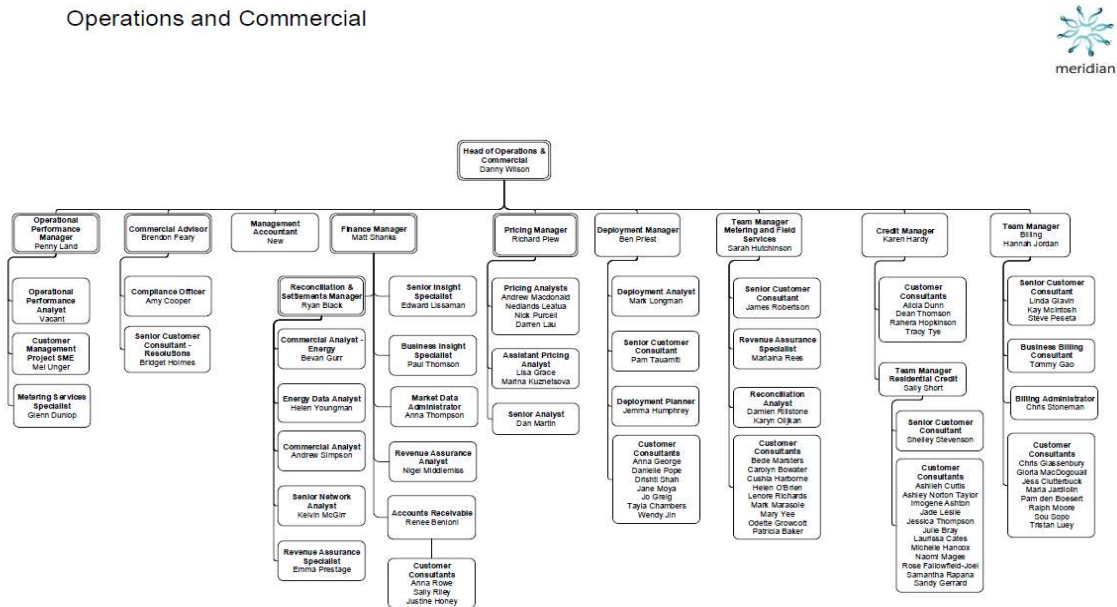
Operations and Commercial

meridian

Head of Operations & Commercial
Danny Wilson

Operational Performance Manager
Penny Land

Operational Performance Analyst
Vacant

Customer Management Project SME
Mel Unger

Metering Services Specialist
Glenn Dunlop

Commercial Advisor
Brendon Feary

Compliance Officer
Amy Cooper

Senior Customer Consultant - Resolutions
Bridget Holmes

Management Accountant
New

Finance Manager
Matt Shanks

Reconciliation & Settlements Manager
Ryan Black

Commercial Analyst - Energy
Bevan Gurr

Energy Data Analyst
Helen Youngman

Commercial Analyst
Andrew Simpson

Senior Network Analyst
Kelvin McGirr

Revenue Assurance Specialist
Emma Prestage

Senior Insight Specialist
Edward Lissaman

Business Insight Specialist
Paul Thomson

Market Data Administrator
Anna Thompson

Revenue Assurance Analyst
Nigel Middlemiss

Accounts Receivable
Renee Benloni

Customer Consultants
Anna Rowe
Sally Riley
Justine Honey

Pricing Manager
Richard Plew

Pricing Analysts
Andrew Macdonald
Nedlands Leatua
Nick Purcell
Darren Lau

Assistant Pricing Analyst
Lisa Grace
Marina Kuznetsova

Senior Analyst
Dan Martin

Deployment Manager
Ben Priest

Deployment Analyst
Mark Longman

Senior Customer Consultant
Pam Tauamiti

Deployment Planner
Jemma Humphrey

Customer Consultants
Anna George
Danielle Pope
Drishti Shah
Jane Moya
Jo Greig
Tayla Chambers
Wendy Jin

Team Manager Metering and Field Services
Sarah Hutchinson

Senior Customer Consultant
James Robertson

Revenue Assurance Specialist
Mariaina Rees

Reconciliation Analyst
Damien Rillstone
Karyn Olijkan

Customer Consultants
Bede Marsters
Carolyn Bowater
Cushla Harborne
Helen O'Brien
Lenore Richards
Mark Marasole
Mary Yee
Odette Growcott
Patricia Baker

Credit Manager
Karen Hardy

Customer Consultants
Alicia Dunn
Dean Thomson
Rahera Hopkinson
Tracy Tye

Team Manager Residential Credit
Sally Short

Senior Customer Consultant
Shelley Stevenson

Customer Consultants
Ashlen Curtis
Ashley Norton Taylor
Imogene Ashton
Jade Leslie
Jessica Thompson
Julie Bray
Laurissa Cates
Michelle Hancox
Naomi Magee
Rose Fallowfield-Joel
Samantha Rapana
Sandy Gerrard

Team Manager Billing
Hannah Jordan

Senior Customer Consultant
Linda Glavin
Kay McIntosh
Steve Peseta

Business Billing Consultant
Tommy Gao

Billing Administrator
Chris Stoneman

Customer Consultants
Chris Glassenbury
Gloria MacDougall
Jess Clutterbuck
Maria Jardiolin
Pam den Boesert
Ralph Moore
Sou Sopo
Tristan Luey